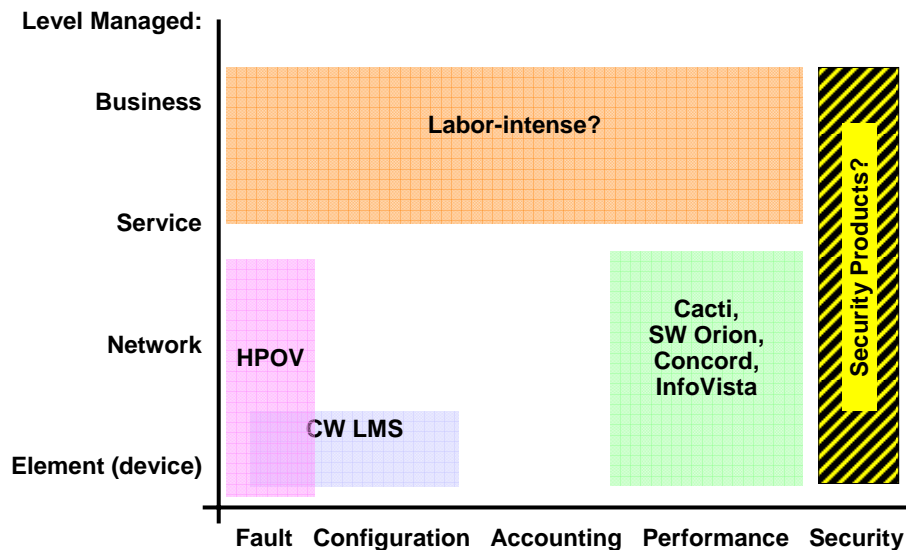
Level Managed:

Business

Service

Network

Element (device)

Labor-intense?

Security Products?

HPOV

CW LMS

Cacti, SW Orion, Concord, InfoVista

Fault Configuration Accounting Performance Security